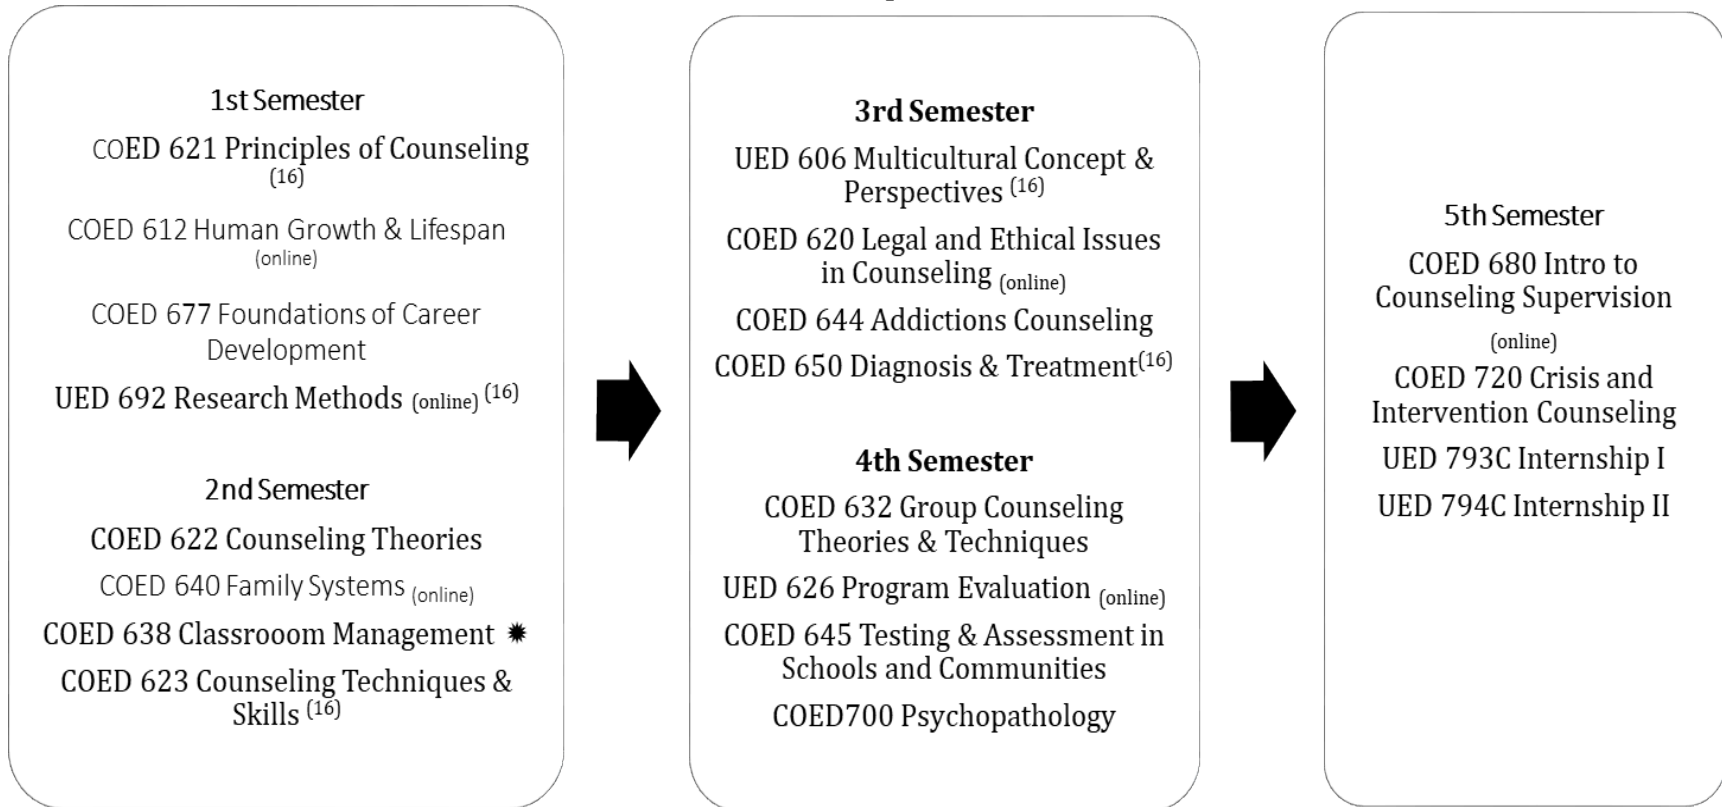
1st Semester

COED 621 Principles of Counseling (16)

COED 612 Human Growth & Lifespan (online)

COED 677 Foundations of Career Development

UED 692 Research Methods (online) (16)

2nd Semester

COED 622 Counseling Theories

COED 640 Family Systems (online)

COED 638 Classrooom Management ✹

COED 623 Counseling Techniques & Skills (16)

3rd Semester

UED 606 Multicultural Concept & Perspectives (16)

COED 620 Legal and Ethical Issues in Counseling (online)

COED 644 Addictions Counseling

COED 650 Diagnosis & Treatment(16)

4th Semester

COED 632 Group Counseling Theories & Techniques

UED 626 Program Evaluation (online)

COED 645 Testing & Assessment in Schools and Communities

COED700 Psychopathology

5th Semester

COED 680 Intro to Counseling Supervision (online)

COED 720 Crisis and Intervention Counseling

UED 793C Internship I

UED 794C Internship II